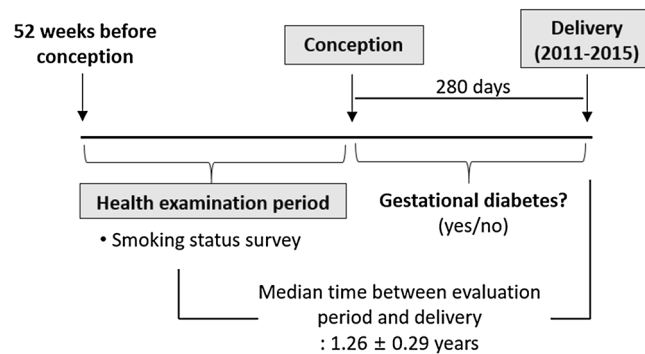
52 weeks before conception

Conception

Delivery (2011-2015)

280 days

Health examination period

• Smoking status survey

Gestational diabetes? (yes/no)

Median time between evaluation period and delivery : 1.26 ± 0.29 years